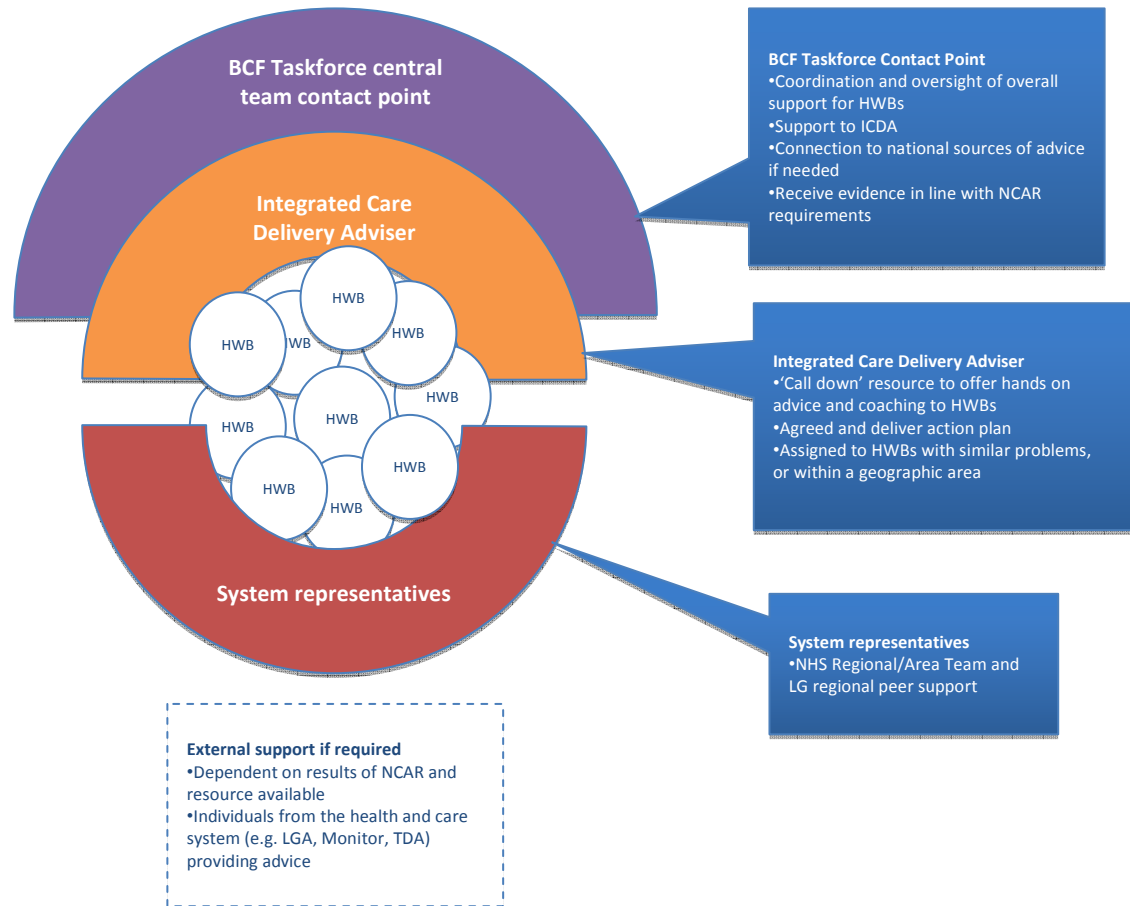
BCF Taskforce central team contact point

Integrated Care Delivery Adviser

HWB

WB

HWB

HWB

HWB

HWB

HWB

HWB

HWB

HWB

HWB

System representatives

BCF Taskforce Contact Point
•Coordination and oversight of overall support for HWBs
•Support to ICDA
•Connection to national sources of advice if needed
•Receive evidence in line with NCAR requirements

Integrated Care Delivery Adviser
•'Call down' resource to offer hands on advice and coaching to HWBs
•Agreed and deliver action plan
•Assigned to HWBs with similar problems, or within a geographic area

System representatives
•NHS Regional/Area Team and LG regional peer support

External support if required
•Dependent on results of NCAR and resource available
•Individuals from the health and care system (e.g. LGA, Monitor, TDA) providing advice